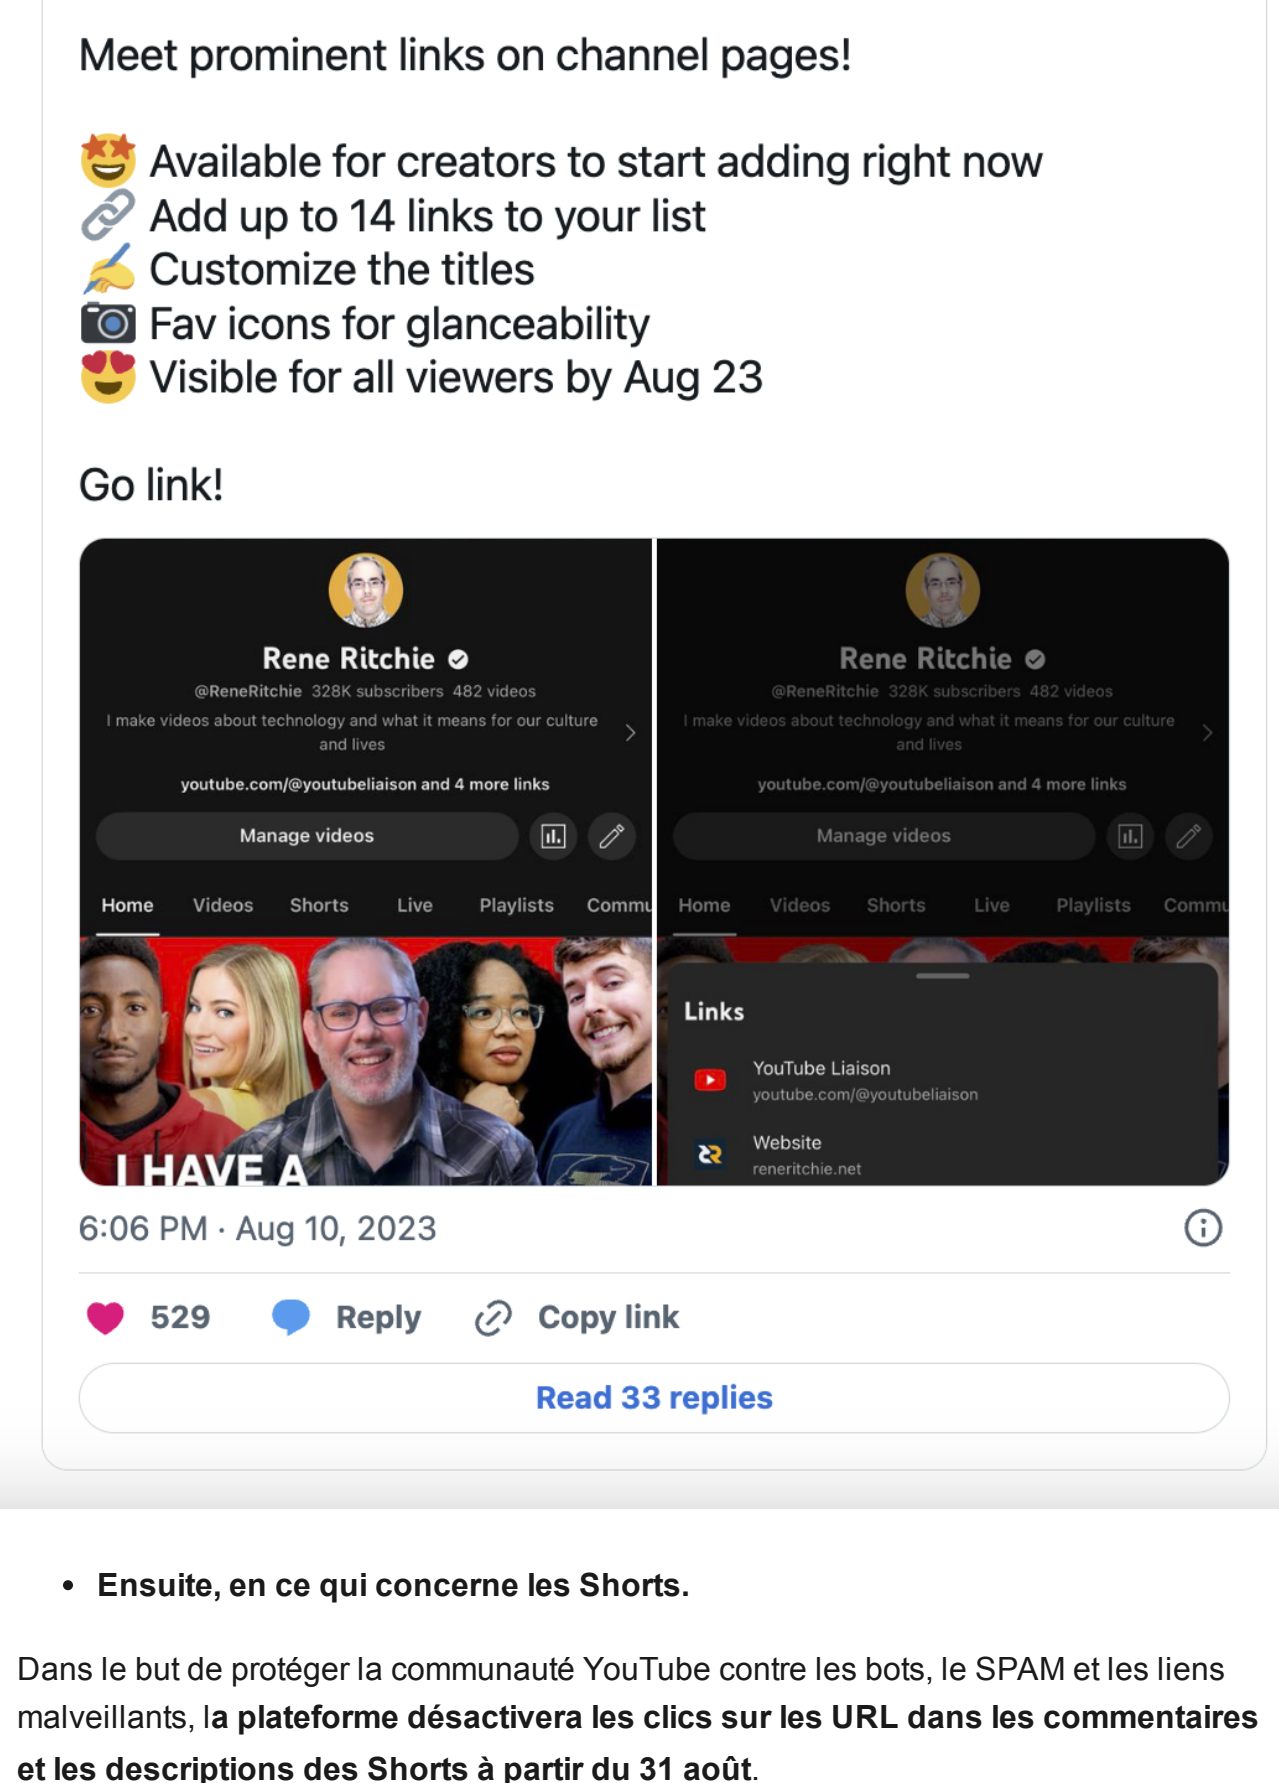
Meet prominent links on channel pages!

🤩 Available for creators to start adding right now
🔗 Add up to 14 links to your list
✍️ Customize the titles
📷 Fav icons for glanceability
😍 Visible for all viewers by Aug 23

Go link!

Rene Ritchie
@ReneRitchie 328K subscribers 482 videos
I make videos about technology and what it means for our culture and lives
youtube.com/@youtubeliaison and 4 more links
Manage videos
Home Videos Shorts Live Playlists Commu
I HAVE A

Rene Ritchie
@ReneRitchie 328K subscribers 482 videos
I make videos about technology and what it means for our culture and lives
youtube.com/@youtubeliaison and 4 more links
Manage videos
Home Videos Shorts Live Playlists Commu
Links
YouTube Liaison
youtube.com/@youtubeliaison
Website
reneritchie.net

6:06 PM · Aug 10, 2023

529 Reply Copy link

Read 33 replies

• **Ensuite, en ce qui concerne les Shorts.**

Dans le but de protéger la communauté YouTube contre les bots, le SPAM et les liens malveillants, l**a plateforme désactivera les clics sur les URL dans les commentaires et les descriptions des Shorts à partir du 31 août**.